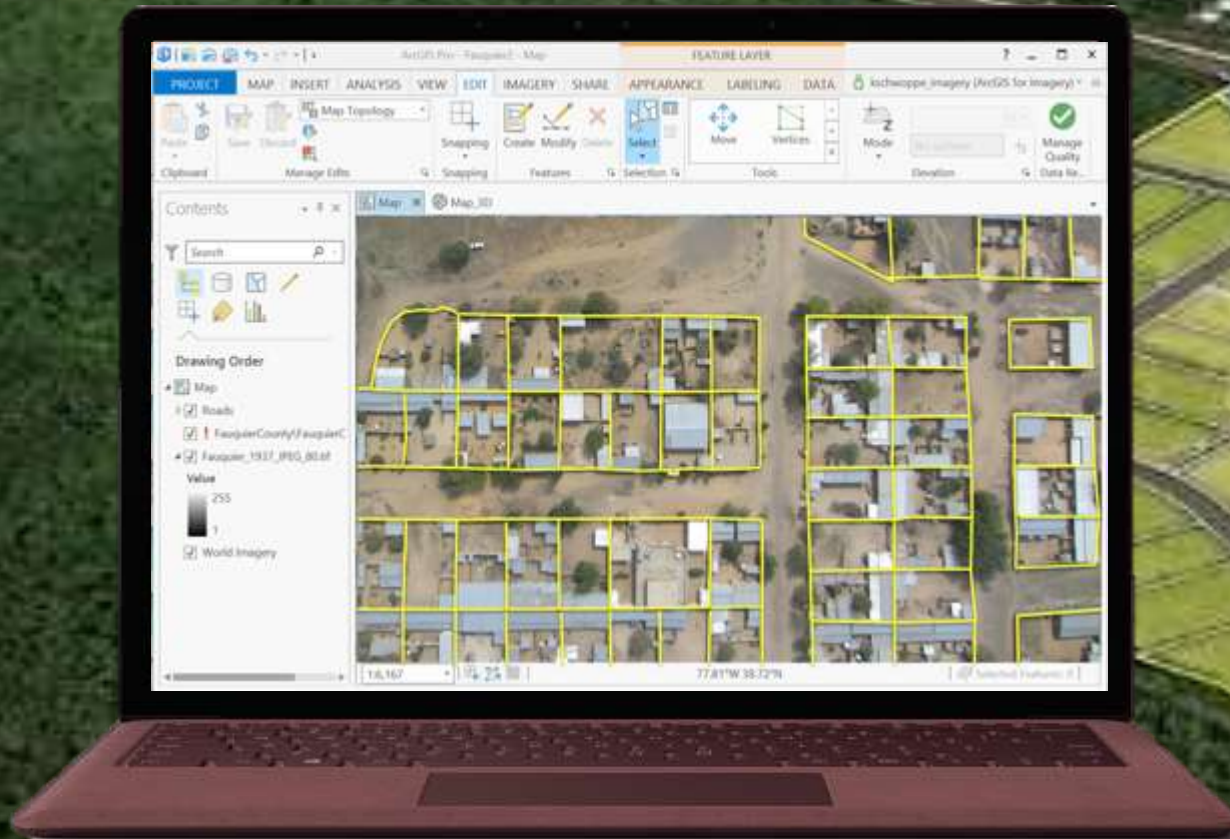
ArcGIS Pro - Fauquier2 - Map

FEATURE LAYER

PROJECT MAP INSERT ANALYSIS VIEW EDIT IMAGERY SHARE APPEARANCE LABELING DATA

kschwoppe_imagery (ArcGIS for Imagery)

Paste Save Discard Map Topology Snapping Create Modify Delete Select Move Vertices Mode Manage Quality

Clipboard Manage Edits Snapping Features Selection Tools Elevation Data Re...

Contents

Search

Drawing Order

Map

Roads

FauquierCounty\FauquierC

Fauquier_1937_JPEG_80.tif

Value

255

1

World Imagery

Map Map_3D

1:6,167

77.81°W 38.72°N

Selected Features: 0